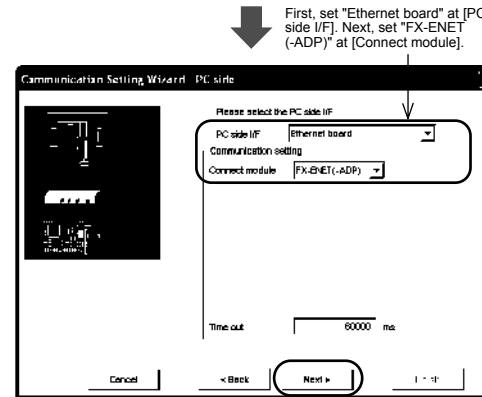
First, set "Ethernet board" at [PC side I/F]. Next, set "FX-ENET (-ADP)" at [Connect module].

Communication Setting Wizard PC side

Please select the PC side I/F

PC side I/F Ethernet board

Communication setting

Connect module FX-ENET(-ADP)

Time out 60000 ms

Cancel < Back Next > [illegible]